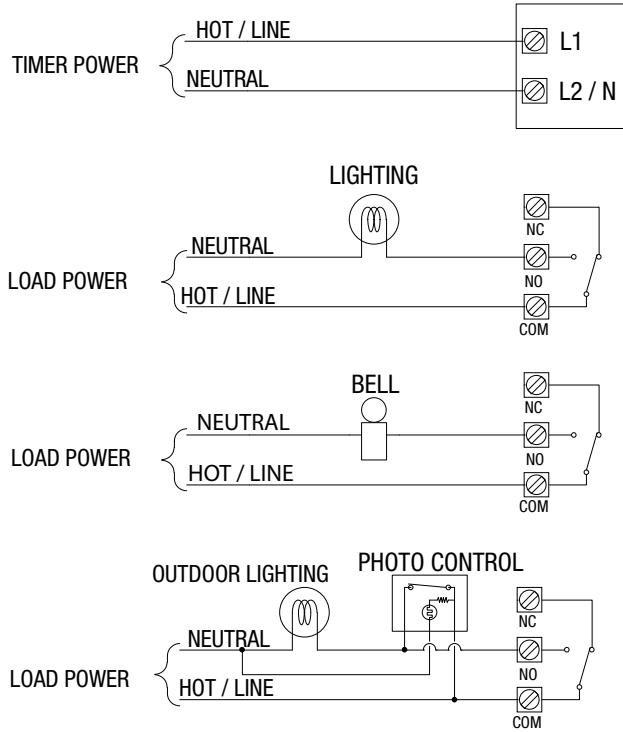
TIMER POWER
HOT / LINE
NEUTRAL
L1
L2 / N

LIGHTING
LOAD POWER
NEUTRAL
HOT / LINE
NC
NO
COM

BELL
LOAD POWER
NEUTRAL
HOT / LINE
NC
NO
COM

OUTDOOR LIGHTING
PHOTO CONTROL
LOAD POWER
NEUTRAL
HOT / LINE
NC
NO
COM